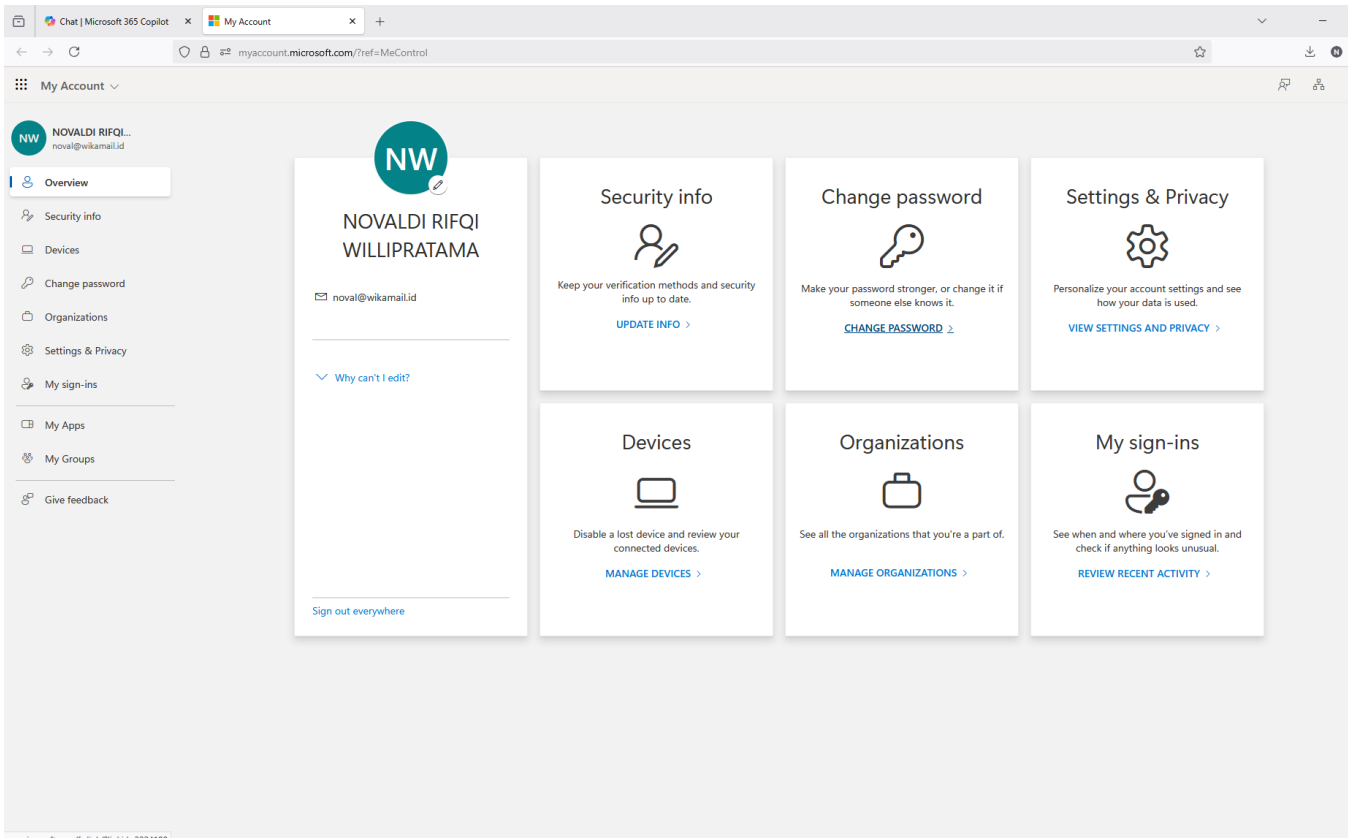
Chat | Microsoft 365 Copilot ×
My Account ×
+

myaccount.microsoft.com/?ref=MeControl

My Account

NW
NOVALDI RIFQI...
noval@wikamail.id

Overview
Security info
Devices
Change password
Organizations
Settings & Privacy
My sign-ins
My Apps
My Groups
Give feedback

NW
NOVALDI RIFQI WILLIPRATAMA

noval@wikamail.id

Why can't I edit?

Sign out everywhere

Security info
Keep your verification methods and security info up to date.
UPDATE INFO >

Change password
Make your password stronger, or change it if someone else knows it.
CHANGE PASSWORD >

Settings & Privacy
Personalize your account settings and see how your data is used.
VIEW SETTINGS AND PRIVACY >

Devices
Disable a lost device and review your connected devices.
MANAGE DEVICES >

Organizations
See all the organizations that you're a part of.
MANAGE ORGANIZATIONS >

My sign-ins
See when and where you've signed in and check if anything looks unusual.
REVIEW RECENT ACTIVITY >

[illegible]